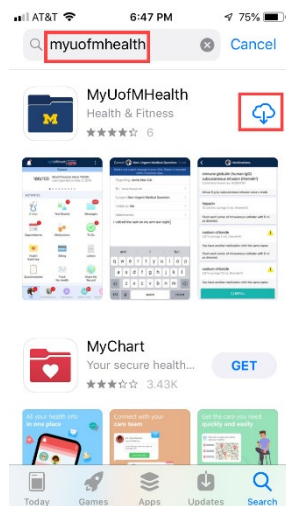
AT&T 6:47 PM 75%

myuofmhealth

Cancel

MyUofMHealth

Health & Fitness

6

MyChart

Your secure health...

3.43K

GET

All your health info in one place

Connect with your care team

Get the care you need quickly and easily

Today

Games

Apps

Updates

Search